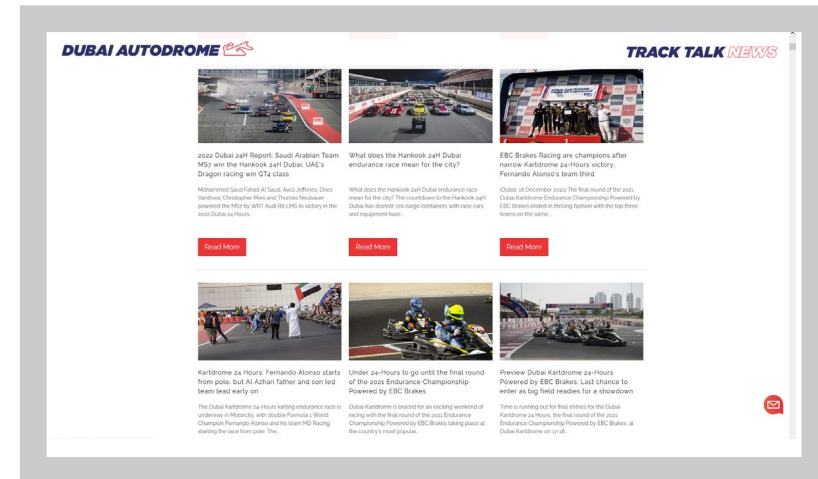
DUBAI AUTODROME

TRACK TALK NEWS

2022 Dubai 24H Report: Saudi Arabian Team MS7 win the Hankook 24H Dubai, UAE's Dragon racing win GT4 class

Mohammed Saud Fahad Al Saud, Axcil Jefferies, Dries Vanthoor, Christopher Mies and Thomas Neubauer powered the MS7 by WRT Audi R8 LMS to victory in the 2022 Dubai 24 Hours...

Read More

What does the Hankook 24H Dubai endurance race mean for the city?

What does the Hankook 24H Dubai endurance race mean for the city? The countdown to the Hankook 24H Dubai has started! 120 cargo containers with race cars and equipment have...

Read More

EBC Brakes Racing are champions after narrow Kartdrome 24-Hours victory, Fernando Alonso's team third

(Dubai, 18 December 2021) The final round of the 2021 Dubai Kartdrome Endurance Championship Powered by EBC Brakes ended in thrilling fashion with the top three teams on the same...

Read More

Kartdrome 24 Hours: Fernando Alonso starts from pole, but Al Azhari father and son led team lead early on

The Dubai Kartdrome 24-Hours karting endurance race is underway in Motorcity, with double Formula 1 World Champion Fernando Alonso and his team MD Racing starting the race from pole. The...

Under 24-Hours to go until the final round of the 2021 Endurance Championship Powered by EBC Brakes

Dubai Kartdrome is braced for an exciting weekend of racing with the final round of the 2021 Endurance Championship Powered by EBC Brakes taking place at the country's most popular...

Preview Dubai Kartdrome 24-Hours Powered by EBC Brakes: Last chance to enter as big field readies for a showdown

Time is running out for final entries for the Dubai Kartdrome 24 Hours, the final round of the 2021 Endurance Championship Powered by EBC Brakes, at Dubai Kartdrome on 17-18...